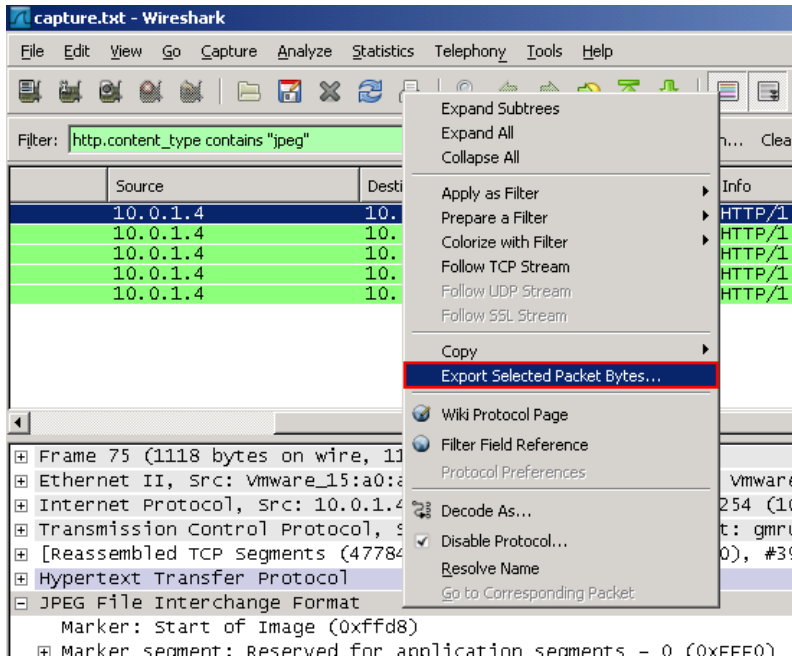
capture.txt - Wireshark

File Edit View Go Capture Analyze Statistics Telephony Tools Help

Filter: http.content_type contains "jpeg"

n... Clea

| Source | Desti | Info |
|---|---|---|
| 10.0.1.4 | 10. | HTTP/1 |
| 10.0.1.4 | 10. | HTTP/1 |
| 10.0.1.4 | 10. | HTTP/1 |
| 10.0.1.4 | 10. | HTTP/1 |
| 10.0.1.4 | 10. | HTTP/1 |

Expand Subtrees
Expand All
Collapse All
Apply as Filter
Prepare a Filter
Colorize with Filter
Follow TCP Stream
Follow UDP Stream
Follow SSL Stream
Copy
Export Selected Packet Bytes...
Wiki Protocol Page
Filter Field Reference
Protocol Preferences
Decode As...
Disable Protocol...
Resolve Name
Go to Corresponding Packet

Frame 75 (1118 bytes on wire, 11
Ethernet II, Src: Vmware_15:a0:a Vmware
Internet Protocol, Src: 10.0.1.4 254 (10
Transmission Control Protocol, S t: gmru
[Reassembled TCP Segments (47784 0), #39
Hypertext Transfer Protocol
JPEG File Interchange Format
Marker: Start of Image (0xffd8)
Marker segment: Reserved for application segments - 0 (0xFFE0)